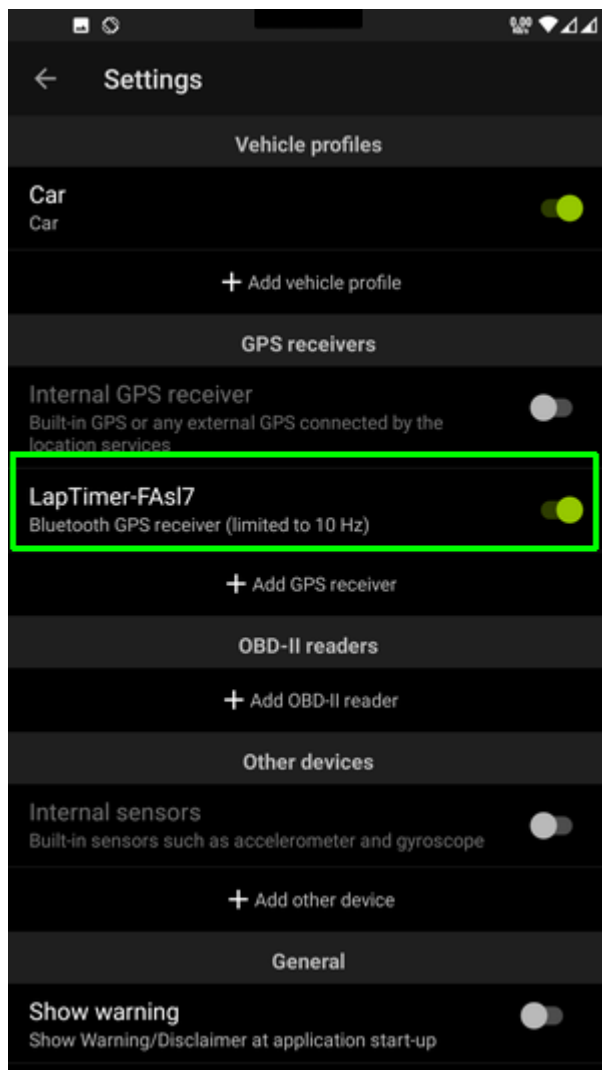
Settings

Vehicle profiles

Car
Car

+ Add vehicle profile

GPS receivers

Internal GPS receiver
Built-in GPS or any external GPS connected by the location services

LapTimer-FAsl7
Bluetooth GPS receiver (limited to 10 Hz)

+ Add GPS receiver

OBD-II readers

+ Add OBD-II reader

Other devices

Internal sensors
Built-in sensors such as accelerometer and gyroscope

+ Add other device

General

Show warning
Show Warning/Disclaimer at application start-up